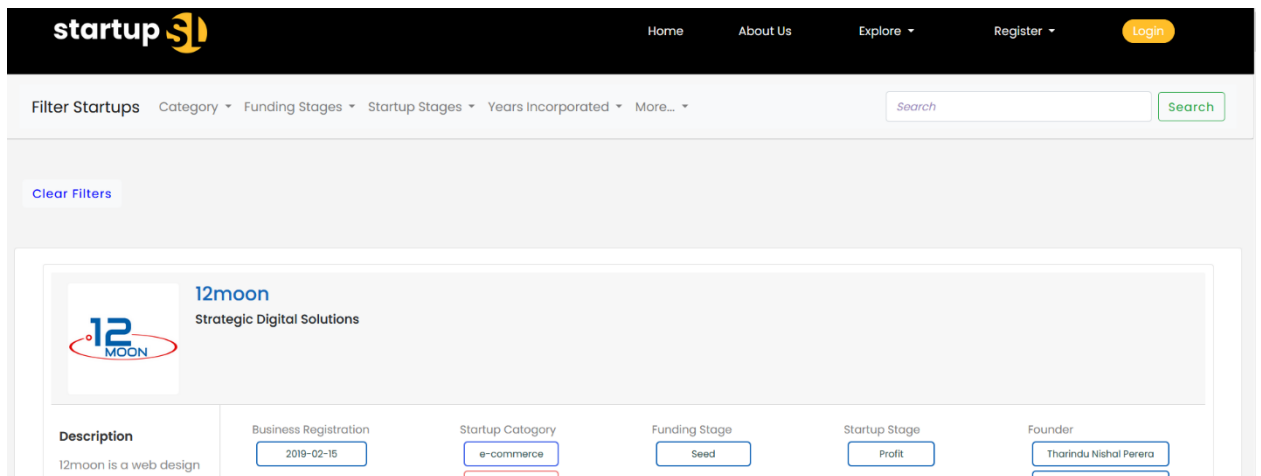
startup SL

Home About Us Explore Register Login

Filter Startups Category Funding Stages Startup Stages Years Incorporated More...

Search

Search

Clear Filters

12 MOON

12moon

Strategic Digital Solutions

Description

12moon is a web design

| Business Registration | Startup Category | Funding Stage | Startup Stage | Founder |
|---|---|---|---|---|
| 2019-02-15 | e-commerce | Seed | Profit | Tharindu Nishal Perera |